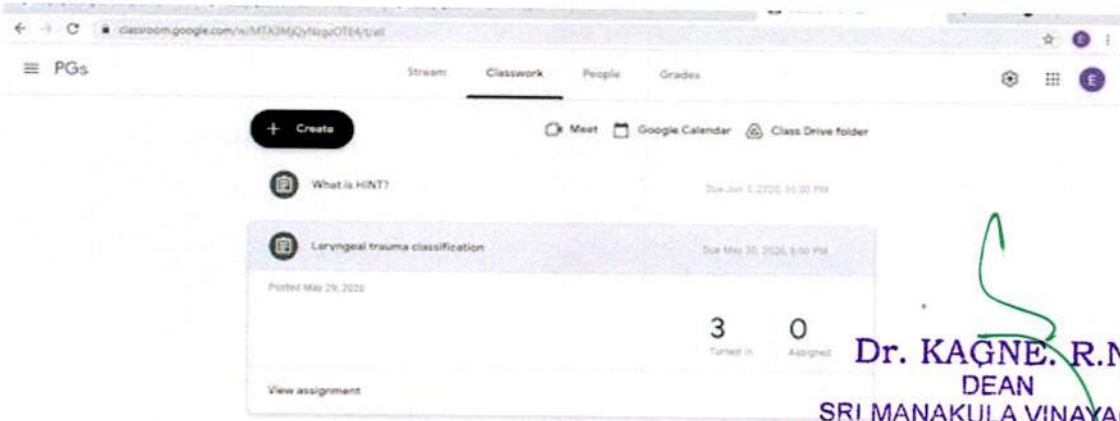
classroom.google.com/u/MTA3MjQyNzgzOTE4/t/all

≡ PGs

Stream Classwork People Grades

E

+ Create

Meet Google Calendar Class Drive folder

What is HINT?

Due Jun 1, 2020, 10:00 PM

Laryngeal trauma classification

Due May 30, 2020, 5:00 PM

Posted May 29, 2020

3 Turned in

0 Assigned

View assignment

Dr. KAGNE. R.N
DEAN
SRI MANAKULA VINAYA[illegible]